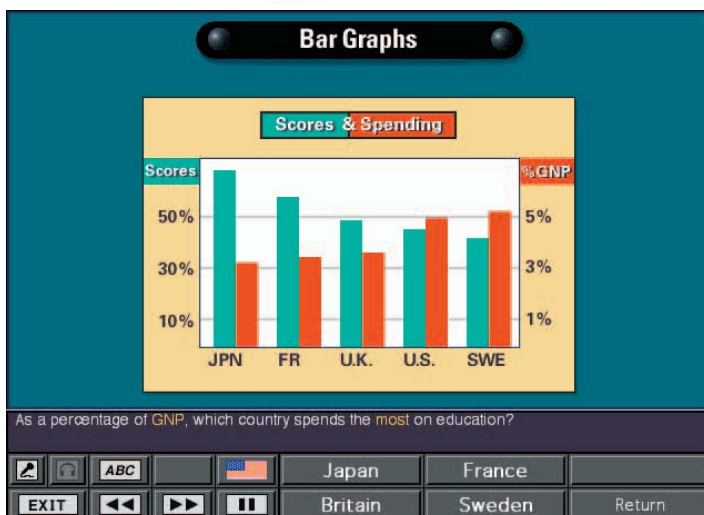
Bar Graphs

Scores & Spending

Scores

%GNP

50%

30%

10%

5%

3%

1%

JPN FR U.K. U.S. SWE

As a percentage of GNP, which country spends the most on education?

ABC

Japan

France

EXIT

Britain

Sweden

Return